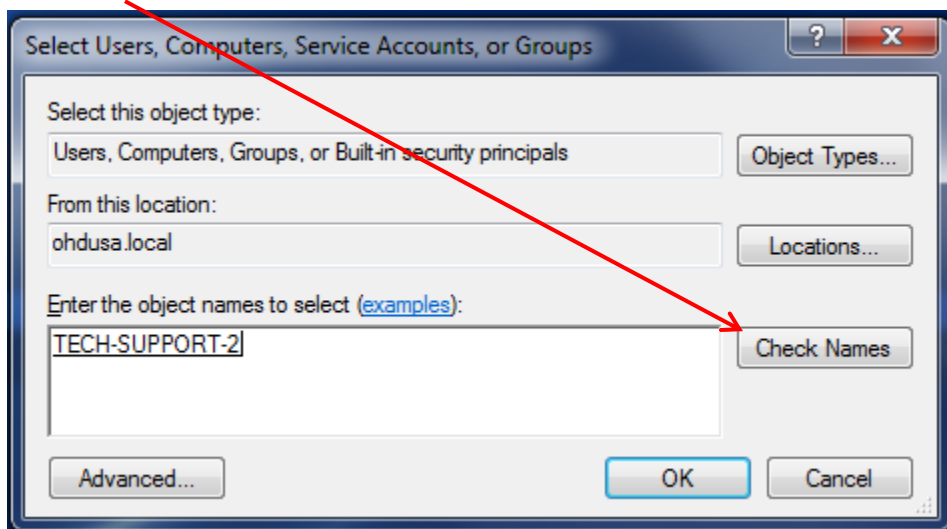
Select Users, Computers, Service Accounts, or Groups

?

X

Select this object type:

Users, Computers, Groups, or Built-in security principals

Object Types...

From this location:

ohdusa.local

Locations...

Enter the object names to select (examples):

TECH-SUPPORT-2

Check Names

Advanced...

OK

Cancel